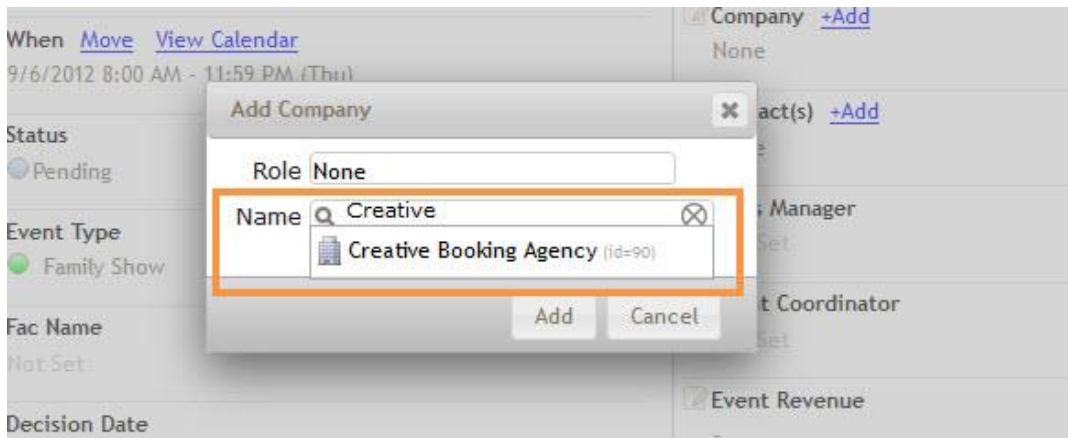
When Move View Calendar
9/6/2012 8:00 AM - 11:59 PM (Thu)

Status
Pending

Event Type
Family Show

Fac Name
Not Set

Decision Date

Company +Add
None

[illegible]act(s) +Add

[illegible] Manager
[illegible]Set

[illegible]t Coordinator
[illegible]Set

Event Revenue

Add Company

Role None

Name Creative

Creative Booking Agency (id=90)

Add Cancel